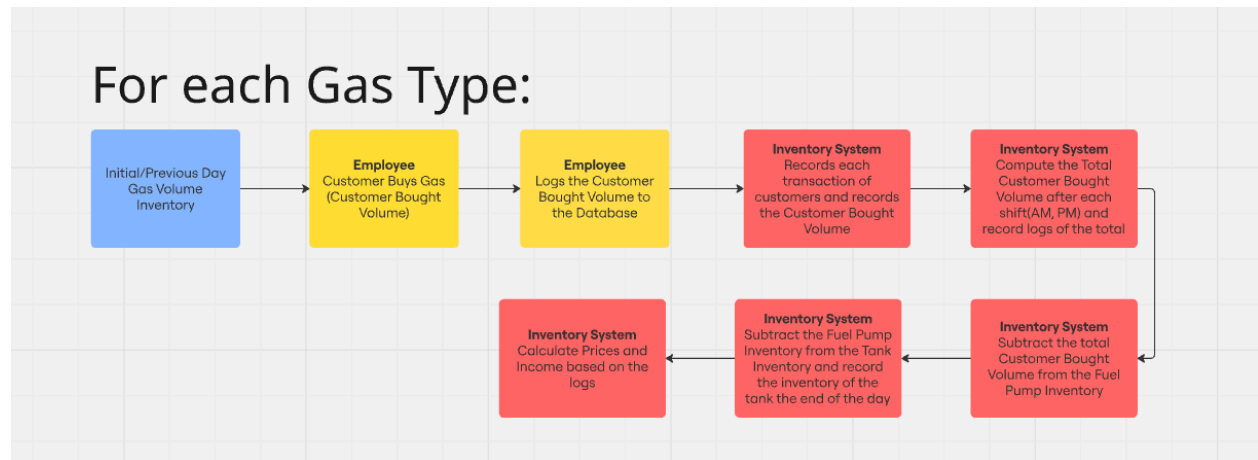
For each Gas Type:

Initial/Previous Day Gas Volume Inventory

**Employee**
Customer Buys Gas (Customer Bought Volume)

**Employee**
Logs the Customer Bought Volume to the Database

**Inventory System**
Records each transaction of customers and records the Customer Bought Volume

**Inventory System**
Compute the Total Customer Bought Volume after each shift(AM, PM) and record logs of the total

**Inventory System**
Subtract the total Customer Bought Volume from the Fuel Pump Inventory

**Inventory System**
Subtract the Fuel Pump Inventory from the Tank Inventory and record the inventory of the tank the end of the day

**Inventory System**
Calculate Prices and Income based on the logs